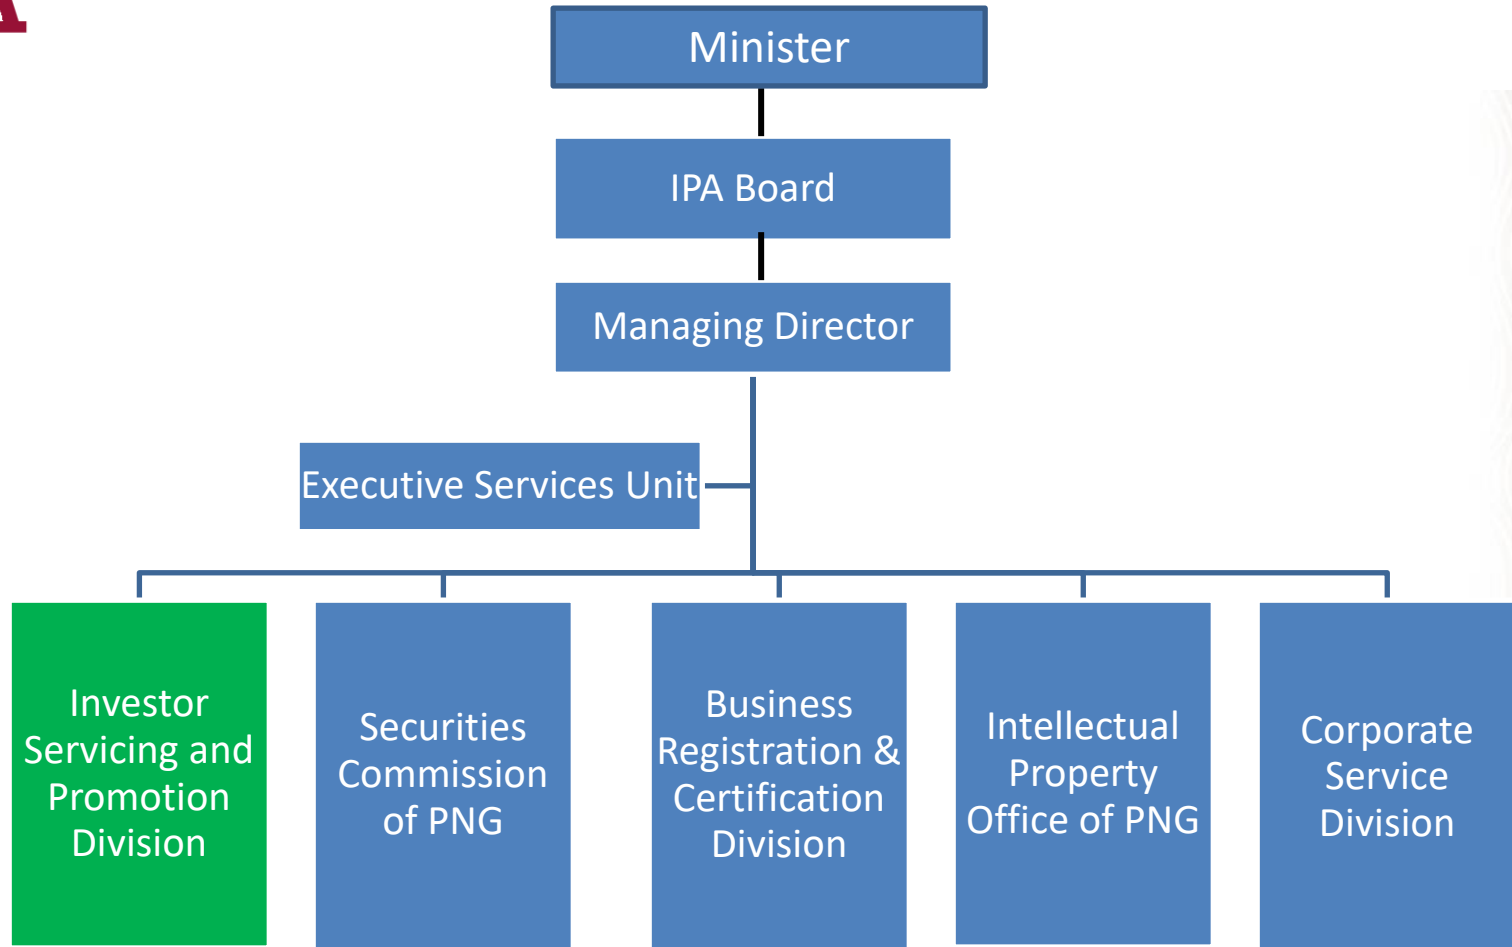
Minister

IPA Board

Managing Director

Executive Services Unit

Investor Servicing and Promotion Division

Securities Commission of PNG

Business Registration & Certification Division

Intellectual Property Office of PNG

Corporate Service Division